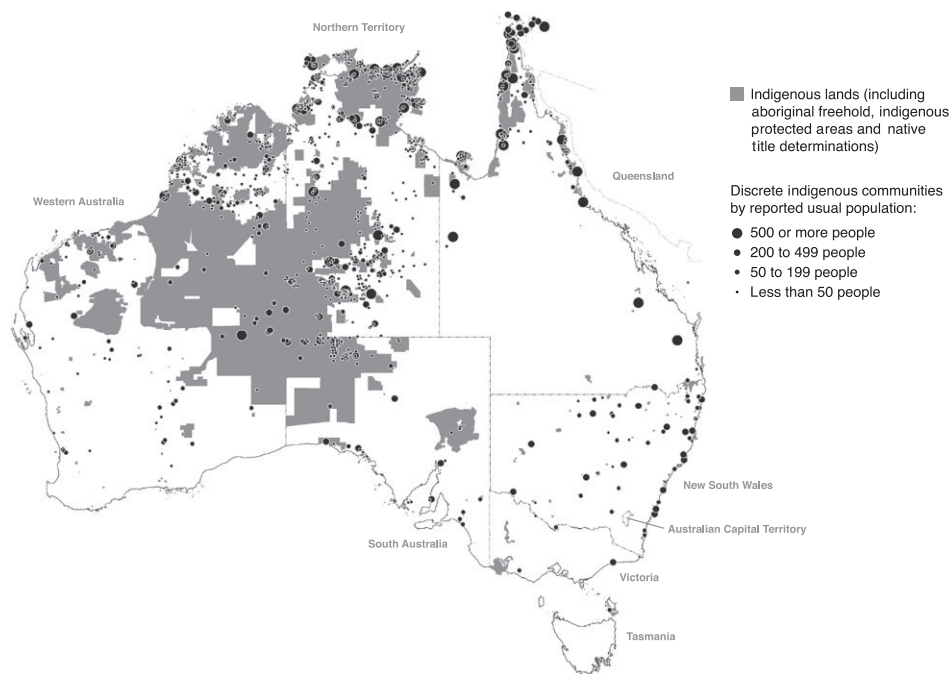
Northern Territory

Queensland

Western Australia

South Australia

New South Wales

Australian Capital Territory

Victoria

Tasmania

Indigenous lands (including aboriginal freehold, indigenous protected areas and native title determinations)

Discrete indigenous communities by reported usual population:

500 or more people

200 to 499 people

50 to 199 people

Less than 50 people